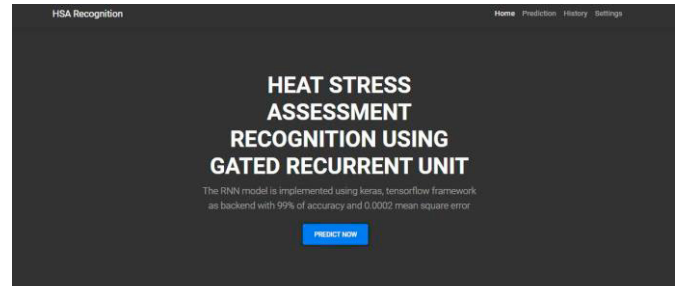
HSA Recognition

Home Prediction History Settings

HEAT STRESS ASSESSMENT RECOGNITION USING GATED RECURRENT UNIT

The RNN model is implemented using keras, tensorflow framework as backend with 99% of accuracy and 0.0002 mean square error

PREDICT NOW